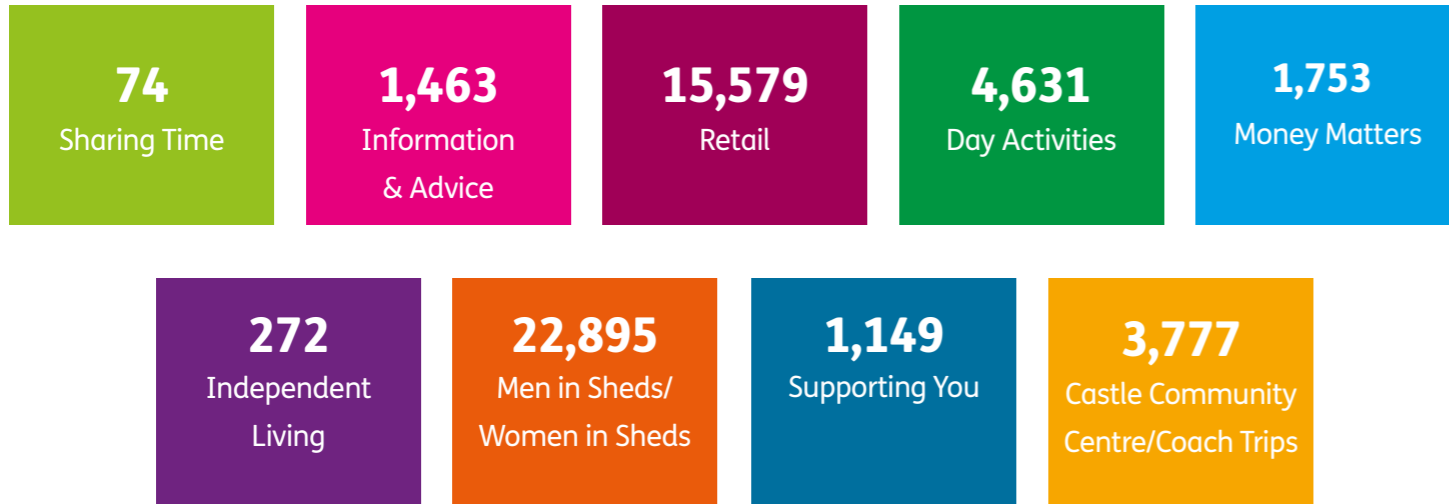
74
Sharing Time

1,463
Information & Advice

15,579
Retail

4,631
Day Activities

1,753
Money Matters

272
Independent Living

22,895
Men in Sheds/ Women in Sheds

1,149
Supporting You

3,777
Castle Community Centre/Coach Trips